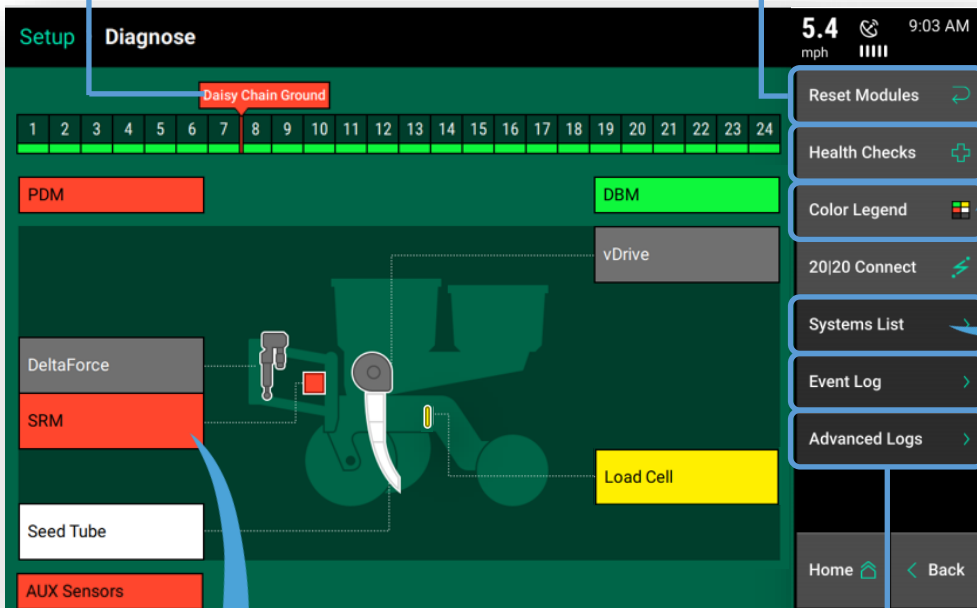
Setup Diagnose

5.4 mph 9:03 AM

Daisy Chain Ground

| 1 | 2 | 3 | 4 | 5 | 6 | 7 | 8 | 9 | 10 | 11 | 12 | 13 | 14 | 15 | 16 | 17 | 18 | 19 | 20 | 21 | 22 | 23 | 24 |
|---|---|---|---|---|---|---|---|---|---|---|---|---|---|---|---|---|---|---|---|---|---|---|---|

PDM

DBM

vDrive

DeltaForce

SRM

Load Cell

Seed Tube

AUX Sensors

Reset Modules

Health Checks

Color Legend

20|20 Connect

Systems List

Event Log

Advanced Logs

Home

Back